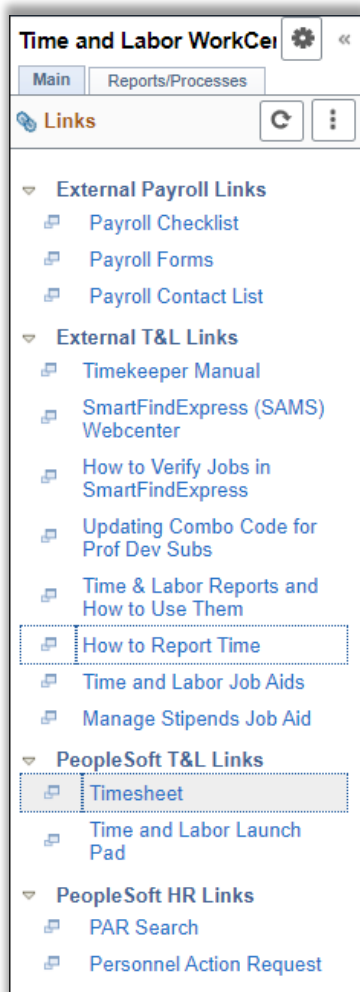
Time and Labor WorkCe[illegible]

«

Main

Reports/Processes

Links

External Payroll Links

Payroll Checklist

Payroll Forms

Payroll Contact List

External T&L Links

Timekeeper Manual

SmartFindExpress (SAMS) Webcenter

How to Verify Jobs in SmartFindExpress

Updating Combo Code for Prof Dev Subs

Time & Labor Reports and How to Use Them

How to Report Time

Time and Labor Job Aids

Manage Stipends Job Aid

PeopleSoft T&L Links

Timesheet

Time and Labor Launch Pad

PeopleSoft HR Links

PAR Search

Personnel Action Request